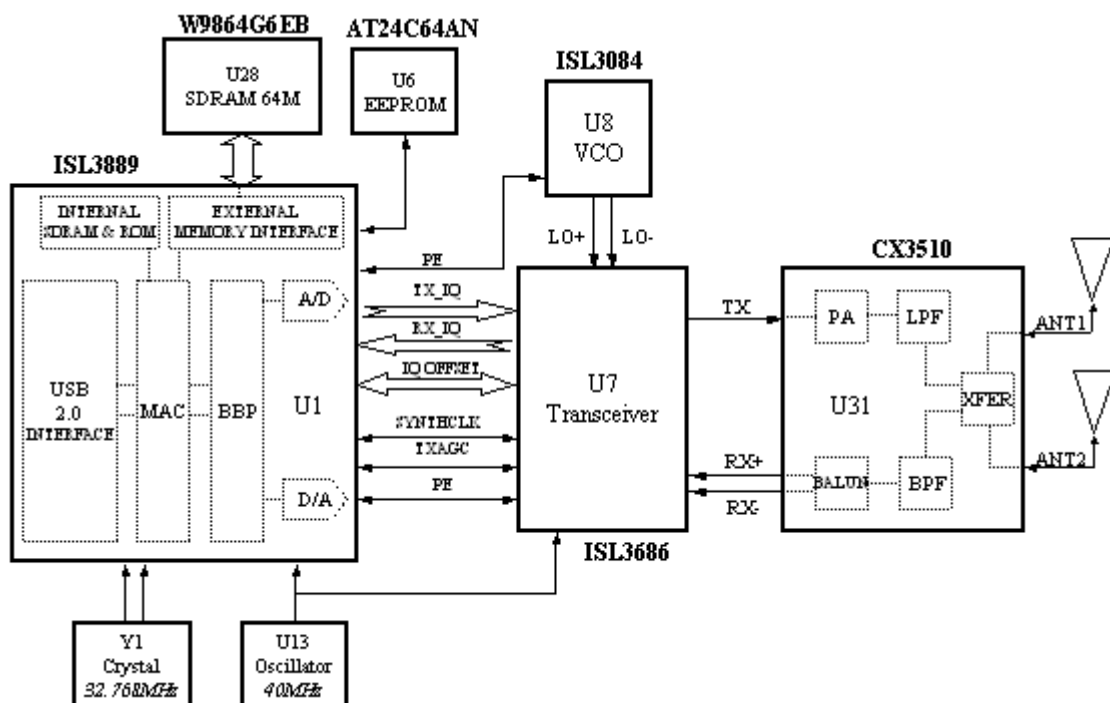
W9864G6EB

U28
SDRAM 64M

AT24C64AN

U6
EEPROM

ISL3084

U8
VCO

ISL3889

INTERNAL
SDRAM & ROM

EXTERNAL
MEMORY INTERFACE

PE

LO+

LO-

CX3510

A/D

TX_IQ

RX_IQ

IQ OFFSET

TX

PA

LPF

ANT1

USB
2.0
INTERFACE

MAC

BBP

U1

U7
Transceiver

U31

XFER

SYNTHCLK

TXAGC

PE

D/A

RX+

RX-

BALUN

BPF

ANT2

ISL3686

Y1
Crystal
32.768MHz

U13
Oscillator
40MHz